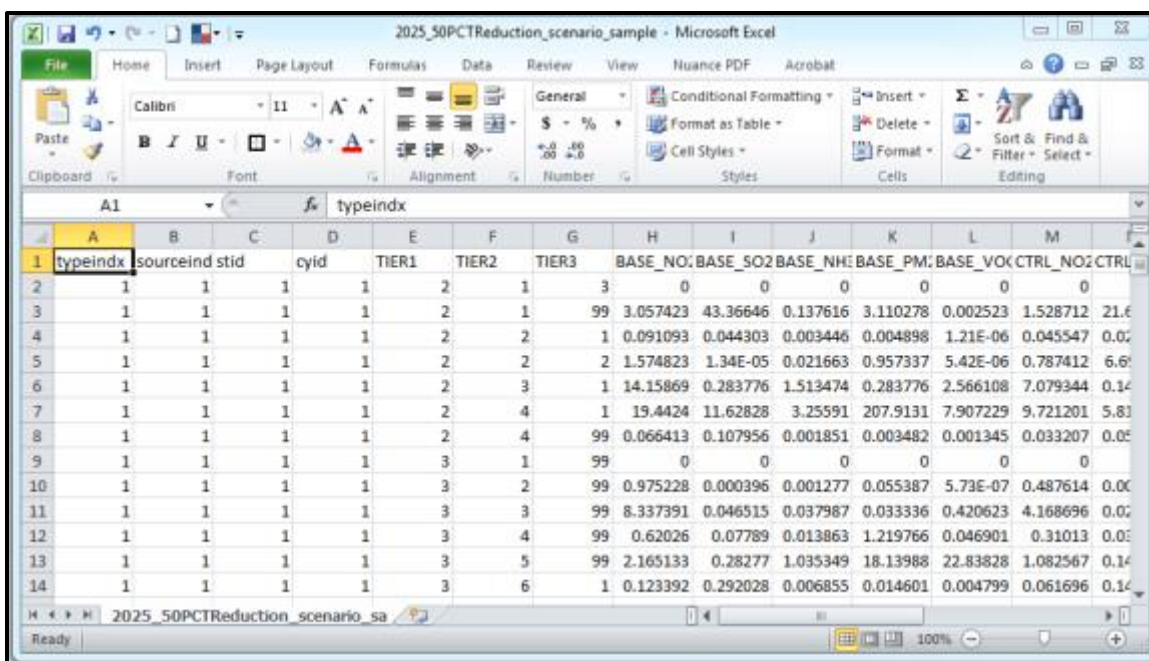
2025_50PCTReduction_scenario_sample - Microsoft Excel

File Home Insert Page Layout Formulas Data Review View Nuance PDF Acrobat

Paste Calibri 11 General Conditional Formatting Format as Table Cell Styles Insert Delete Format Sort & Filter Find & Select

Clipboard Font Alignment Number Styles Cells Editing

A1 $f_x$ typeindx

| | A | B | C | D | E | F | G | H | I | J | K | L | M | |
|---|---|---|---|---|---|---|---|---|---|---|---|---|---|---|
| 1 | typeindx | sourceind | stid | cyid | TIER1 | TIER2 | TIER3 | BASE_NO | BASE_SO2 | BASE_NH | BASE_PM | BASE_VO | CTRL_NO | CTRL |
| 2 | 1 | 1 | 1 | 1 | 2 | 1 | 3 | 0 | 0 | 0 | 0 | 0 | 0 | |
| 3 | 1 | 1 | 1 | 1 | 2 | 1 | 99 | 3.057423 | 43.36646 | 0.137616 | 3.110278 | 0.002523 | 1.528712 | 21.6 |
| 4 | 1 | 1 | 1 | 1 | 2 | 2 | 1 | 0.091093 | 0.044303 | 0.003446 | 0.004898 | 1.21E-06 | 0.045547 | 0.02 |
| 5 | 1 | 1 | 1 | 1 | 2 | 2 | 2 | 1.574823 | 1.34E-05 | 0.021663 | 0.957337 | 5.42E-06 | 0.787412 | 6.69 |
| 6 | 1 | 1 | 1 | 1 | 2 | 3 | 1 | 14.15869 | 0.283776 | 1.513474 | 0.283776 | 2.566108 | 7.079344 | 0.14 |
| 7 | 1 | 1 | 1 | 1 | 2 | 4 | 1 | 19.4424 | 11.62828 | 3.25591 | 207.9131 | 7.907229 | 9.721201 | 5.81 |
| 8 | 1 | 1 | 1 | 1 | 2 | 4 | 99 | 0.066413 | 0.107956 | 0.001851 | 0.003482 | 0.001345 | 0.033207 | 0.05 |
| 9 | 1 | 1 | 1 | 1 | 3 | 1 | 99 | 0 | 0 | 0 | 0 | 0 | 0 | |
| 10 | 1 | 1 | 1 | 1 | 3 | 2 | 99 | 0.975228 | 0.000396 | 0.001277 | 0.055387 | 5.73E-07 | 0.487614 | 0.00 |
| 11 | 1 | 1 | 1 | 1 | 3 | 3 | 99 | 8.337391 | 0.046515 | 0.037987 | 0.033336 | 0.420623 | 4.168696 | 0.02 |
| 12 | 1 | 1 | 1 | 1 | 3 | 4 | 99 | 0.62026 | 0.07789 | 0.013863 | 1.219766 | 0.046901 | 0.31013 | 0.03 |
| 13 | 1 | 1 | 1 | 1 | 3 | 5 | 99 | 2.165133 | 0.28277 | 1.035349 | 18.13988 | 22.83828 | 1.082567 | 0.14 |
| 14 | 1 | 1 | 1 | 1 | 3 | 6 | 1 | 0.123392 | 0.292028 | 0.006855 | 0.014601 | 0.004799 | 0.061696 | 0.14 |

2025_50PCTReduction_scenario_sa

Ready 100%